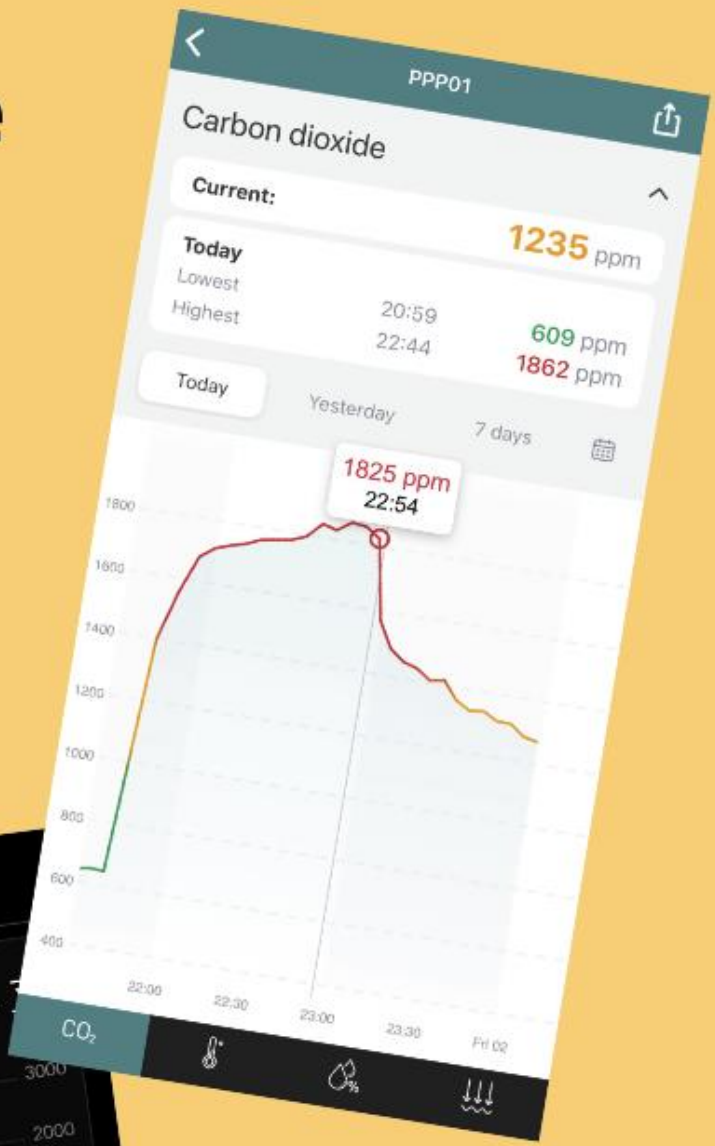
PPP01

Carbon dioxide

Current:

1235 ppm

Today
Lowest 20:59 609 ppm
Highest 22:44 1862 ppm

Today Yesterday 7 days

1825 ppm
22:54

1800
1600
1400
1200
1000
800
600
400

22:00 22:30 23:00 23:30 Fri 02

$CO_2$

3000
2000